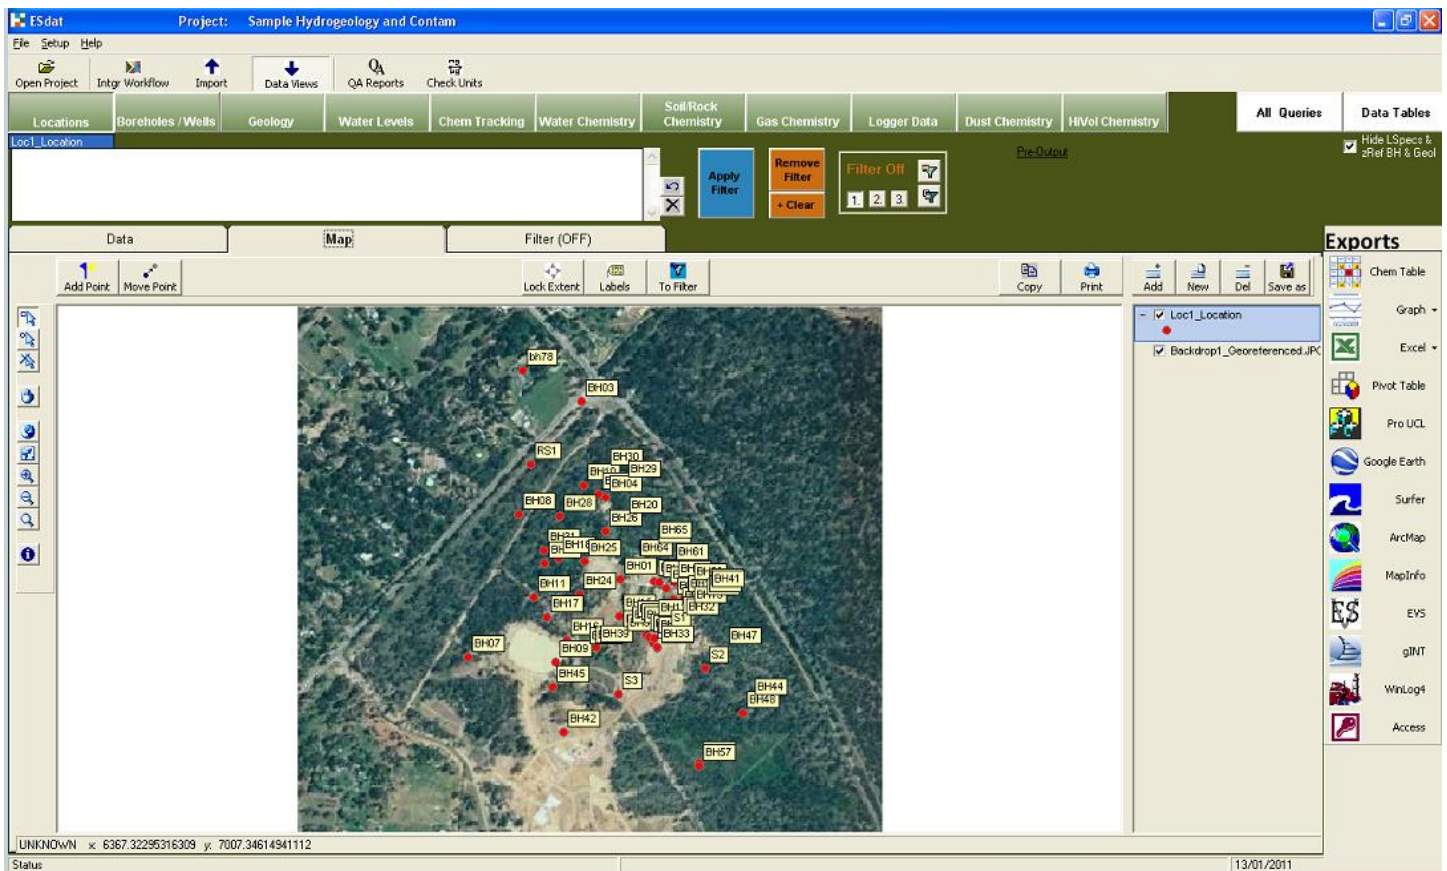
ESdat Project: Sample Hydrogeology and Contam

File Setup Help

Open Project | Intgr Workflow | Import | Data Views | QA Reports | Check Units

Locations | Boreholes / Wells | Geology | Water Levels | Chem Tracking | Water Chemistry | Soil/Rock Chemistry | Gas Chemistry | Logger Data | Dust Chemistry | HiVol Chemistry | All Queries | Data Tables

Loc1_Location

Apply Filter

Remove Filter

+ Clear

Filter Off

1. 2. 3.

Pre-Output

Hide LSpecs & zRef BH & Geol

Data | Map | Filter (OFF)

Exports

Add Point | Move Point | Lock Extent | Labels | To Filter | Copy | Print | Add | New | Del | Save as

Loc1_Location

Backdrop1_Georeferenced.JPG

bh78
BH03
RS1
BH30
BH10
BH29
BH04
BH08
BH28
BH20
BH26
BH65
BH21
BH18
BH25
BH64
BH61
BH01
BH41
BH11
BH24
BH17
BH32
S1
BH47
BH16
BH39
BH33
BH07
BH09
S2
BH45
S3
BH44
BH48
BH42
BH57

Chem Table
Graph
Excel
Pivot Table
Pro UCL
Google Earth
Surfer
ArcMap
MapInfo
EVS
gINT
WinLog4
Access

UNKNOWN x 6367.32295316309 y 7007.34614941112

Status

13/01/2011